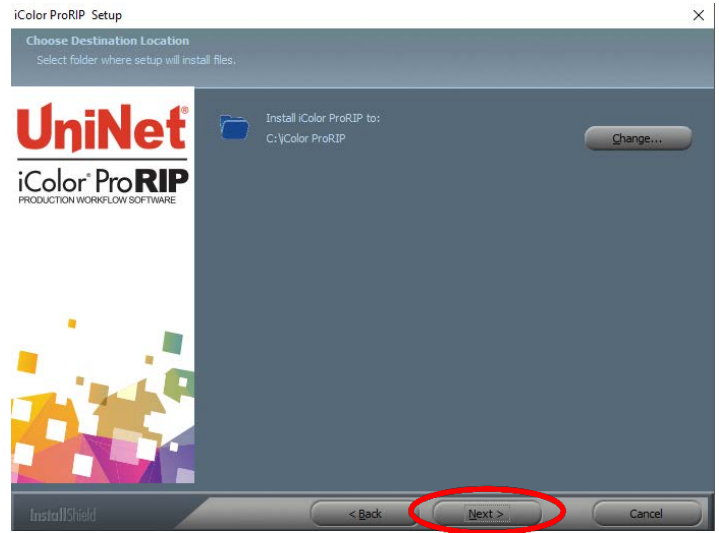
iColor ProRIP Setup

Choose Destination Location
Select folder where setup will install files.

UniNet®
iColor® ProRIP
PRODUCTION WORKFLOW SOFTWARE

Install iColor ProRIP to:
C:\iColor ProRIP

Change...

InstallShield

< Back
Next >
Cancel